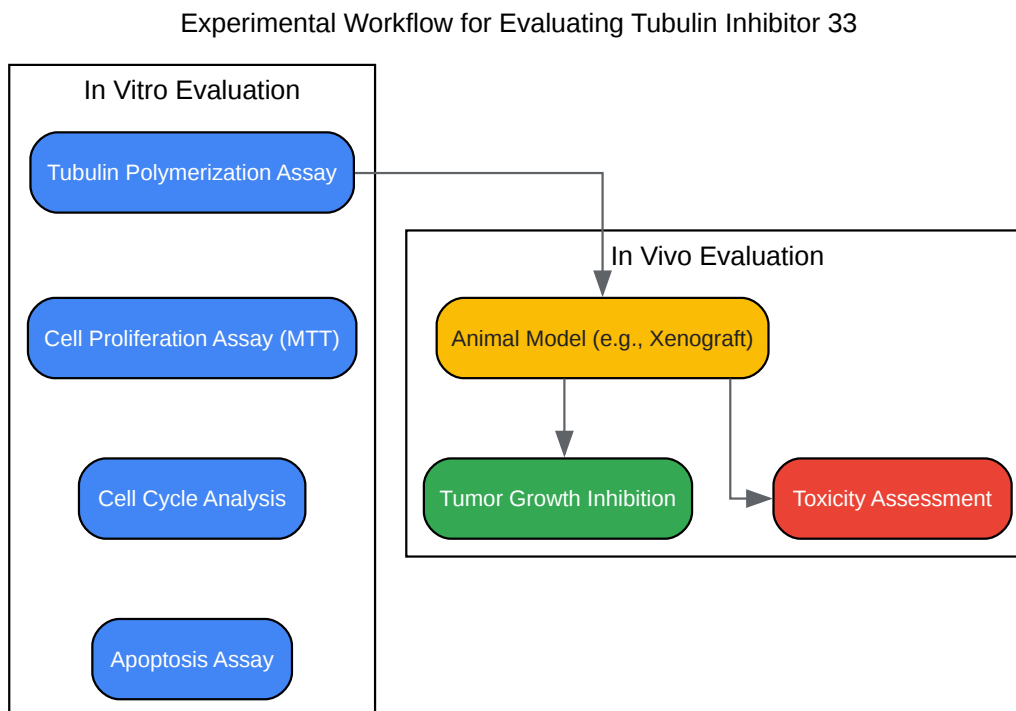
Experimental Workflow for Evaluating Tubulin Inhibitor 33

In Vitro Evaluation

Tubulin Polymerization Assay

Cell Proliferation Assay (MTT)

Cell Cycle Analysis

Apoptosis Assay

In Vivo Evaluation

Animal Model (e.g., Xenograft)

Tumor Growth Inhibition

Toxicity Assessment